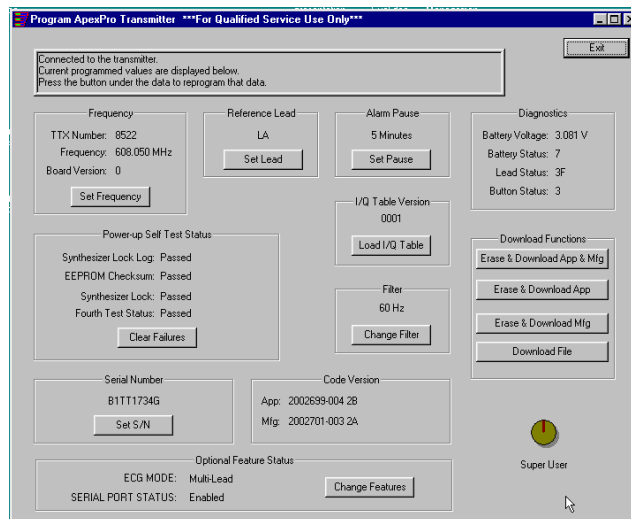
Program ApexPro Transmitter ***For Qualified Service Use Only***

Exit

Connected to the transmitter.
Current programmed values are displayed below.
Press the button under the data to reprogram that data.

Frequency
TTX Number: 8522
Frequency: 608.050 MHz
Board Version: 0
Set Frequency

Reference Lead
LA
Set Lead

Alarm Pause
5 Minutes
Set Pause

Diagnostics
Battery Voltage: 3.081 V
Battery Status: 7
Lead Status: 3F
Button Status: 3

I/Q Table Version
0001
Load I/Q Table

Power-up Self Test Status
Synthesizer Lock Log: Passed
EEPROM Checksum: Passed
Synthesizer Lock: Passed
Fourth Test Status: Passed
Clear Failures

Filter
60 Hz
Change Filter

Download Functions
Erase & Download App & Mfg
Erase & Download App
Erase & Download Mfg
Download File

Serial Number
B1TT1734G
Set S/N

Code Version
App: 2002699-004 2B
Mfg: 2002701-003 2A

Super User

Optional Feature Status
ECG MODE: Multi-Lead
SERIAL PORT STATUS: Enabled
Change Features